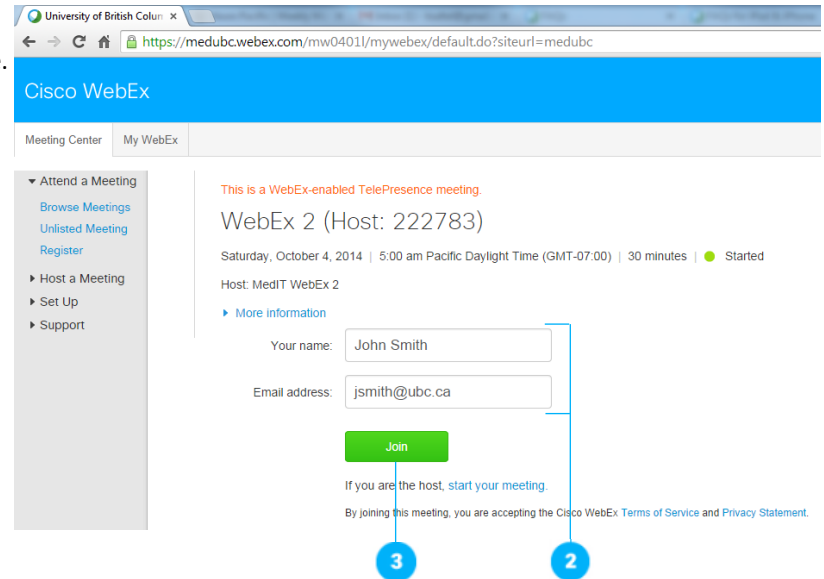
University of British Colun ×

https://medubc.webex.com/mw0401l/mywebex/default.do?siteurl=medubc

Cisco WebEx

Meeting Center | My WebEx

▾ Attend a Meeting
Browse Meetings
Unlisted Meeting
Register
▸ Host a Meeting
▸ Set Up
▸ Support

This is a WebEx-enabled TelePresence meeting.

WebEx 2 (Host: 222783)

Saturday, October 4, 2014 | 5:00 am Pacific Daylight Time (GMT-07:00) | 30 minutes | Started

Host: MedIT WebEx 2

▸ More information

Your name: John Smith

Email address: jsmith@ubc.ca

Join

If you are the host, start your meeting.

By joining this meeting, you are accepting the Cisco WebEx Terms of Service and Privacy Statement.

3

2